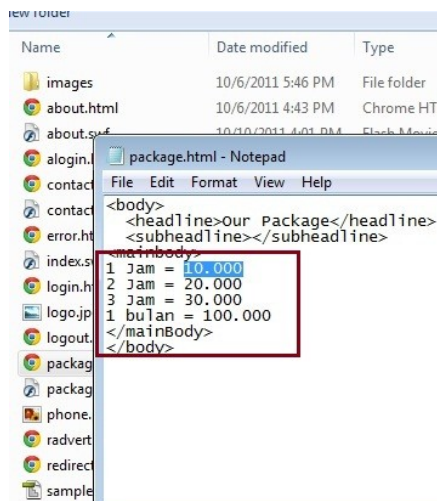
New folder

| Name | Date modified | Type |
|---|---|---|
| images | 10/6/2011 5:46 PM | File folder |
| about.html | 10/6/2011 4:43 PM | Chrome HT |
| about.swf | 10/10/2011 4:01 PM | Flash Movie |
| alogin.l | | |
| contact | | |
| contact | | |
| error.ht | | |
| index.sv | | |
| login.ht | | |
| logo.jp | | |
| logout. | | |
| packag | | |
| packag | | |
| phone. | | |
| radvert | | |
| redirect | | |
| sample | | |

package.html - Notepad

File Edit Format View Help

<body>
<headline>Our Package</headline>
<subheadline></subheadline>
<mainBody>
1 Jam = 10.000
2 Jam = 20.000
3 Jam = 30.000
1 bulan = 100.000
</mainBody>
</body>